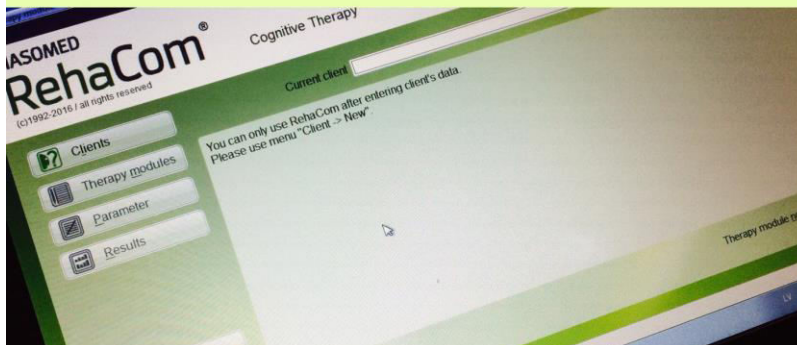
ASOMED
RehaCom®
(c)1992-2016 / all rights reserved

Cognitive Therapy

Current client

Clients
Therapy modules
Parameter
Results

You can only use RehaCom after entering client's data.
Please use menu "Client -> New".

Therapy module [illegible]

LV